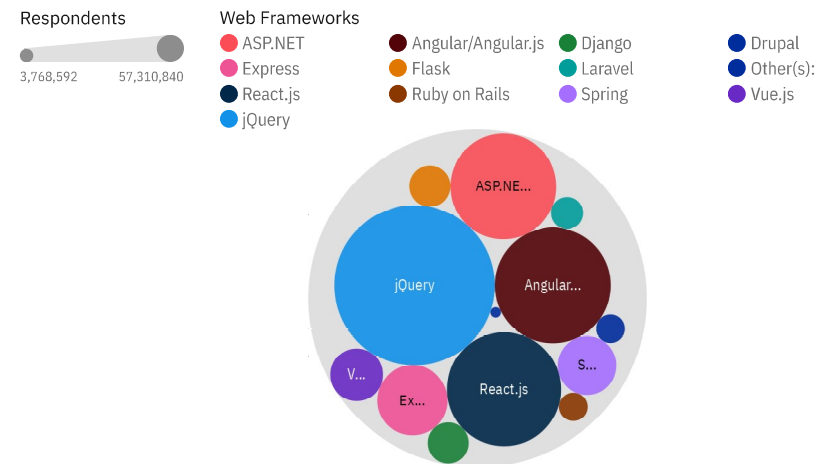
Respondents

3,768,592 57,310,840

Web Frameworks

ASP.NET
Express
React.js
jQuery
Angular/Angular.js
Flask
Ruby on Rails
Django
Laravel
Spring
Drupal
Other(s):
Vue.js

ASP.NE...
jQuery
Angular...
S...
V...
Ex...
React.js